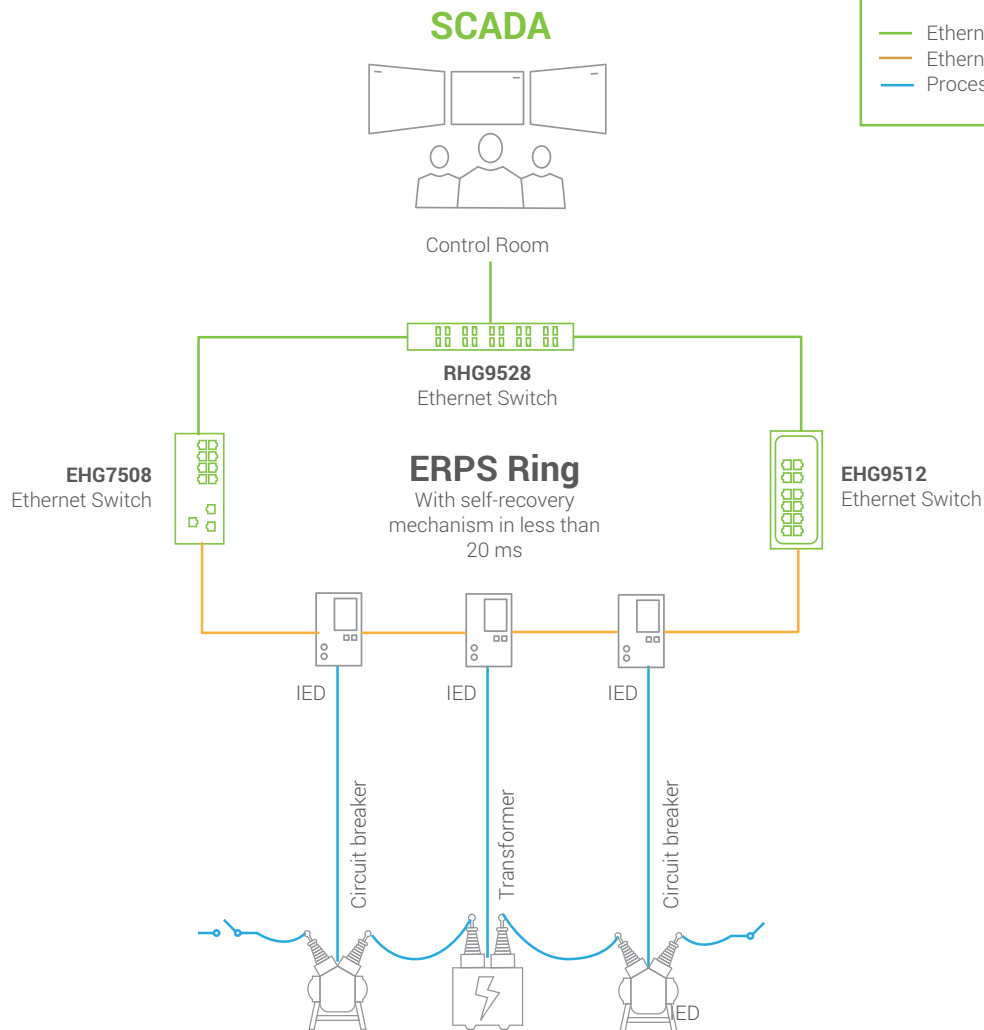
SCADA

Ethern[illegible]
Ethern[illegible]
Proces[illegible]

Control Room

RHG9528
Ethernet Switch

EHG7508
Ethernet Switch

ERPS Ring
With self-recovery mechanism in less than 20 ms

EHG9512
Ethernet Switch

IED

IED

IED

Circuit breaker

Transformer

Circuit breaker

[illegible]ED